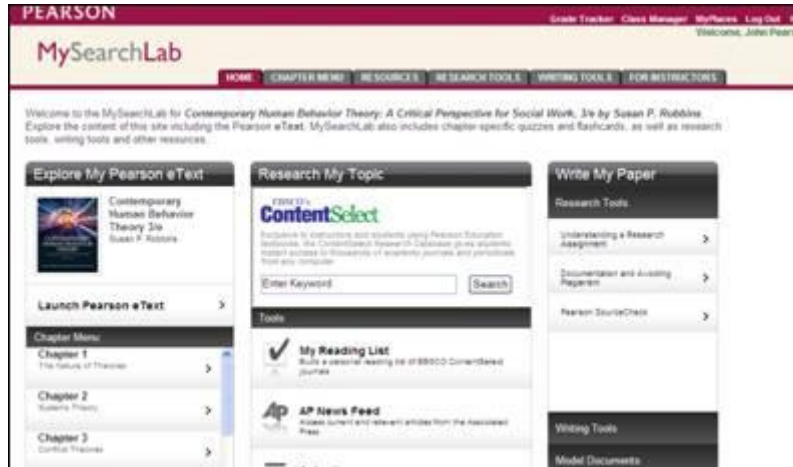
PEARSON

Grade Tracker Class Manager MyPlaces Log Out

Welcome, John Pear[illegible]

MySearchLab

HOME CHAPTER MENU RESOURCES RESEARCH TOOLS WRITING TOOLS FOR INSTRUCTORS

Welcome to the MySearchLab for *Contemporary Human Behavior Theory: A Critical Perspective for Social Work, 3/e by Susan P. Robbins*. Explore the content of this site including the Pearson eText. MySearchLab also includes chapter-specific quizzes and flashcards, as well as research tools, writing tools and other resources.

Explore My Pearson eText

Contemporary Human Behavior Theory 3/e
Susan P. Robbins

Launch Pearson eText

Chapter Menu

Chapter 1
The Nature of Theories

Chapter 2
Systems Theory

Chapter 3
Conflict Theories

Research My Topic

EBSCO's ContentSelect

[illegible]

Enter Keyword

Search

Tools

My Reading List
Build a personal reading list of EBSCO ContentSelect journals

AP News Feed
Access current and relevant articles from the Associated Press

Write My Paper

Research Tools

Understanding a Research Assignment

Documentation and Avoiding Plagiarism

Pearson SourceCheck

Writing Tools

Model Documents